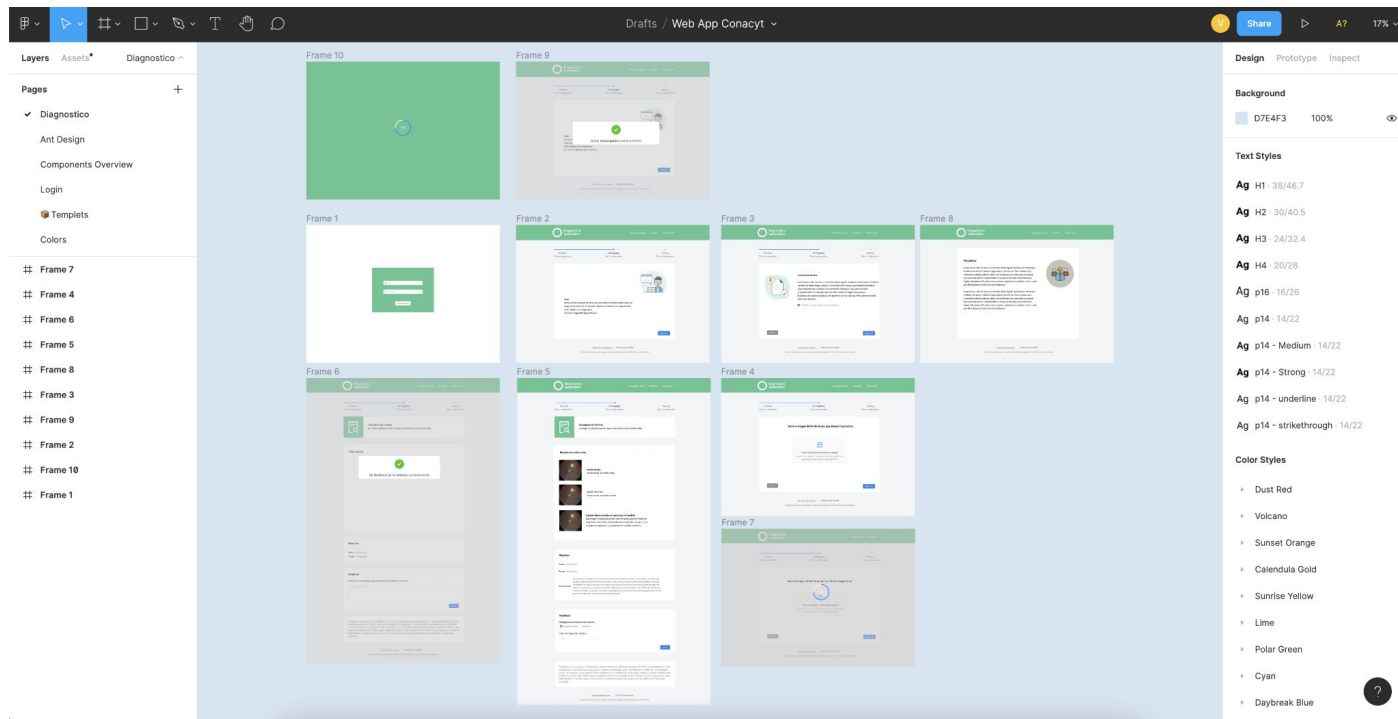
Drafts / Web App Conacyt

Share

A?

17%

Layers Assets Diagnostico

Pages

Diagnostico

Ant Design

Components Overview

Login

Templets

Colors

Frame 7

Frame 4

Frame 6

Frame 5

Frame 8

Frame 3

Frame 9

Frame 2

Frame 10

Frame 1

Frame 10

Frame 9

Frame 1

Frame 2

Frame 3

Frame 8

Frame 6

Frame 5

Frame 4

Frame 7

Design Prototype Inspect

Background

D7E4F3 100%

Text Styles

Ag H1 · 38/46.7

Ag H2 · 30/40.5

Ag H3 · 24/32.4

Ag H4 · 20/28

Ag p16 · 16/26

Ag p14 · 14/22

Ag p14 - Medium · 14/22

Ag p14 - Strong · 14/22

Ag p14 - underline · 14/22

Ag p14 - strikethrough · 14/22

Color Styles

Dust Red

Volcano

Sunset Orange

Calendula Gold

Sunrise Yellow

Lime

Polar Green

Cyan

Daybreak Blue

?